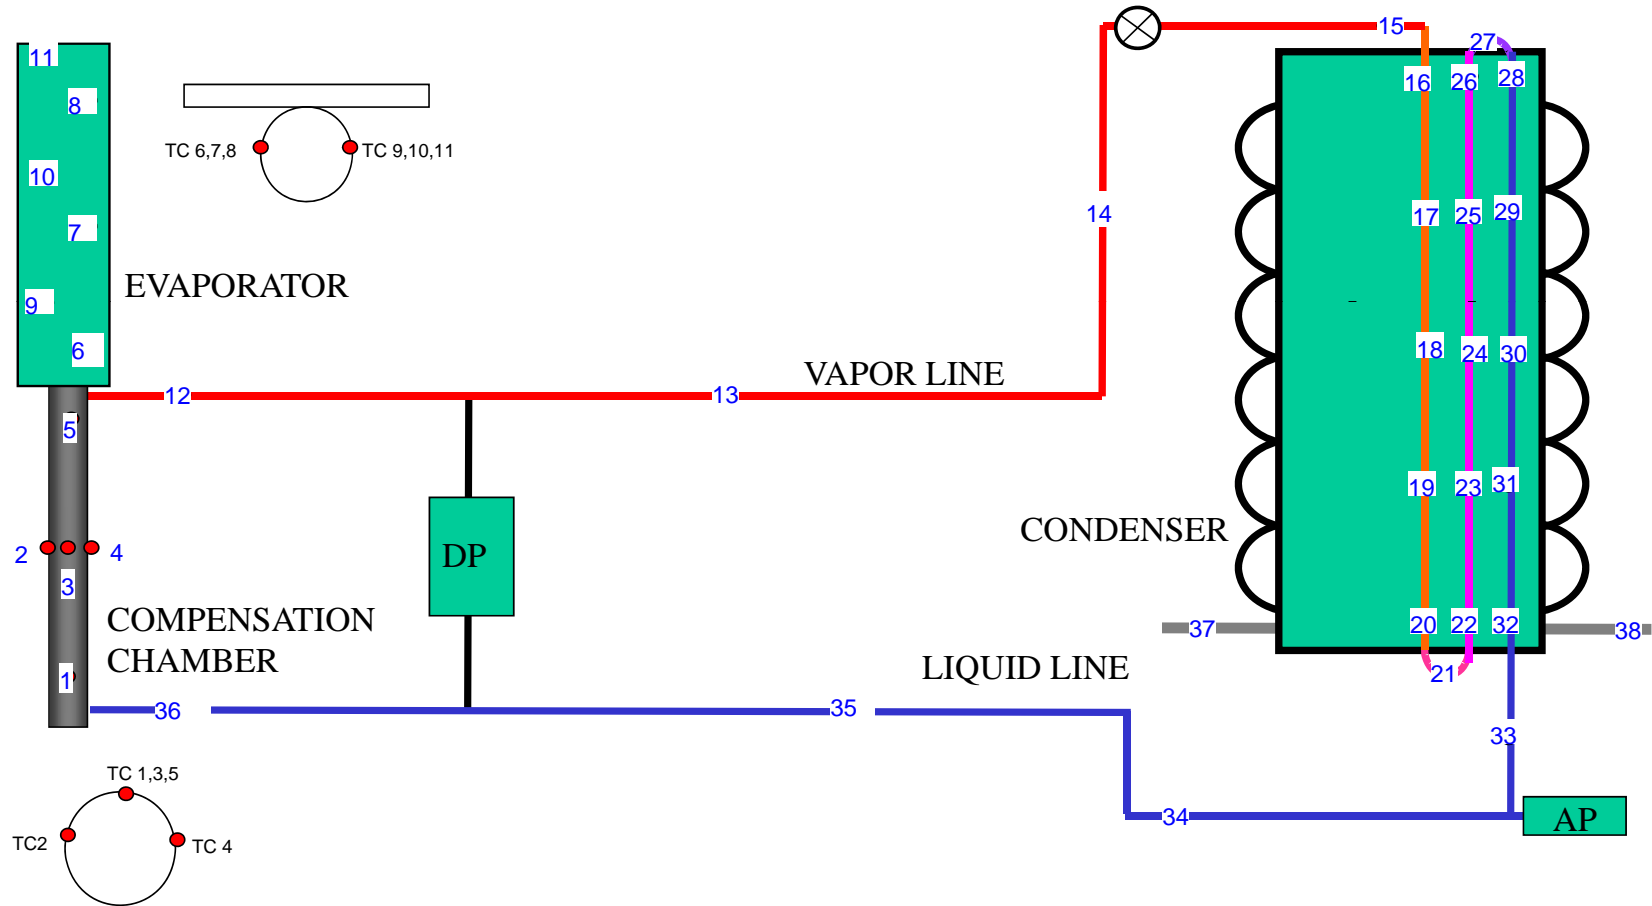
11
8
10
7
9
6
TC 6,7,8
TC 9,10,11
EVAPORATOR
12
13
VAPOR LINE
14
15
27
16
26
28
17
25
29
18
24
30
19
23
31
20
22
32
21
37
38
CONDENSER
5
2
4
3
COMPENSATION CHAMBER
DP
1
36
35
LIQUID LINE
33
34
AP
TC 1,3,5
TC2
TC 4